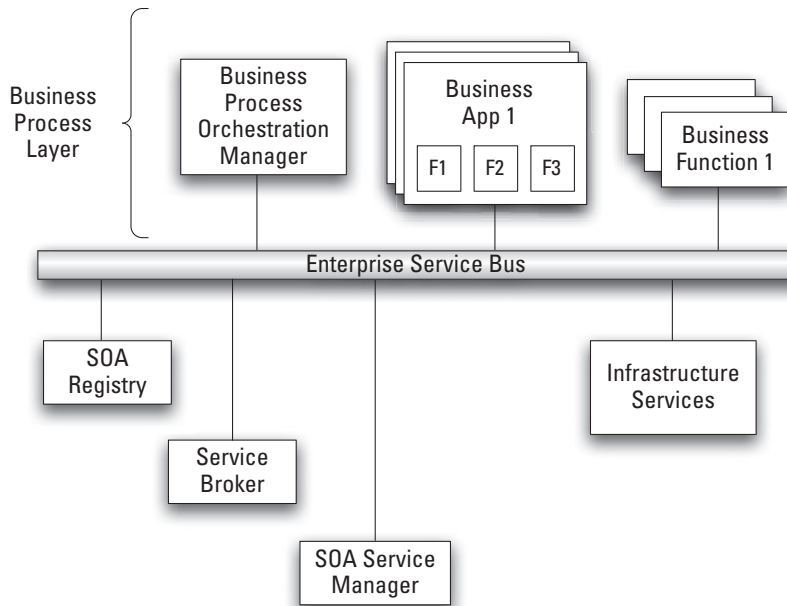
Business Process Layer

Business Process Orchestration Manager

Business App 1

F1

F2

F3

Business Function 1

Enterprise Service Bus

SOA Registry

Service Broker

SOA Service Manager

Infrastructure Services